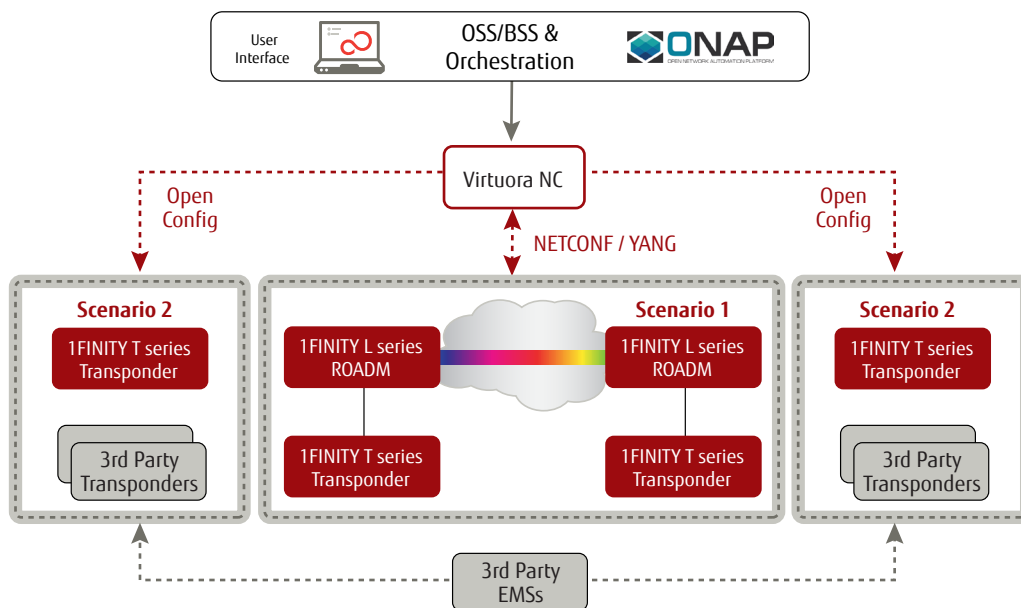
User Interface

OSS/BSS & Orchestration

ONAP
OPEN NETWORK AUTOMATION PLATFORM

Virtuora NC

Open Config

NETCONF / YANG

Open Config

Scenario 2

1FINITY T series Transponder

3rd Party Transponders

Scenario 1

1FINITY L series ROADM

1FINITY L series ROADM

1FINITY T series Transponder

1FINITY T series Transponder

Scenario 2

1FINITY T series Transponder

3rd Party Transponders

3rd Party EMSs